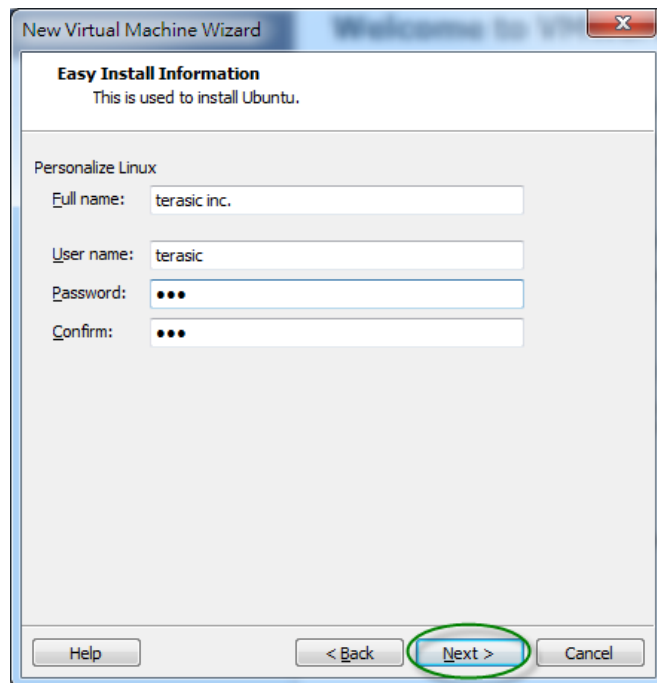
New Virtual Machine Wizard

Welcome to VM

Easy Install Information
This is used to install Ubuntu.

Personalize Linux

Full name: terasic inc.

User name: terasic

Password: •••

Confirm: •••

Help

< Back

Next >

Cancel